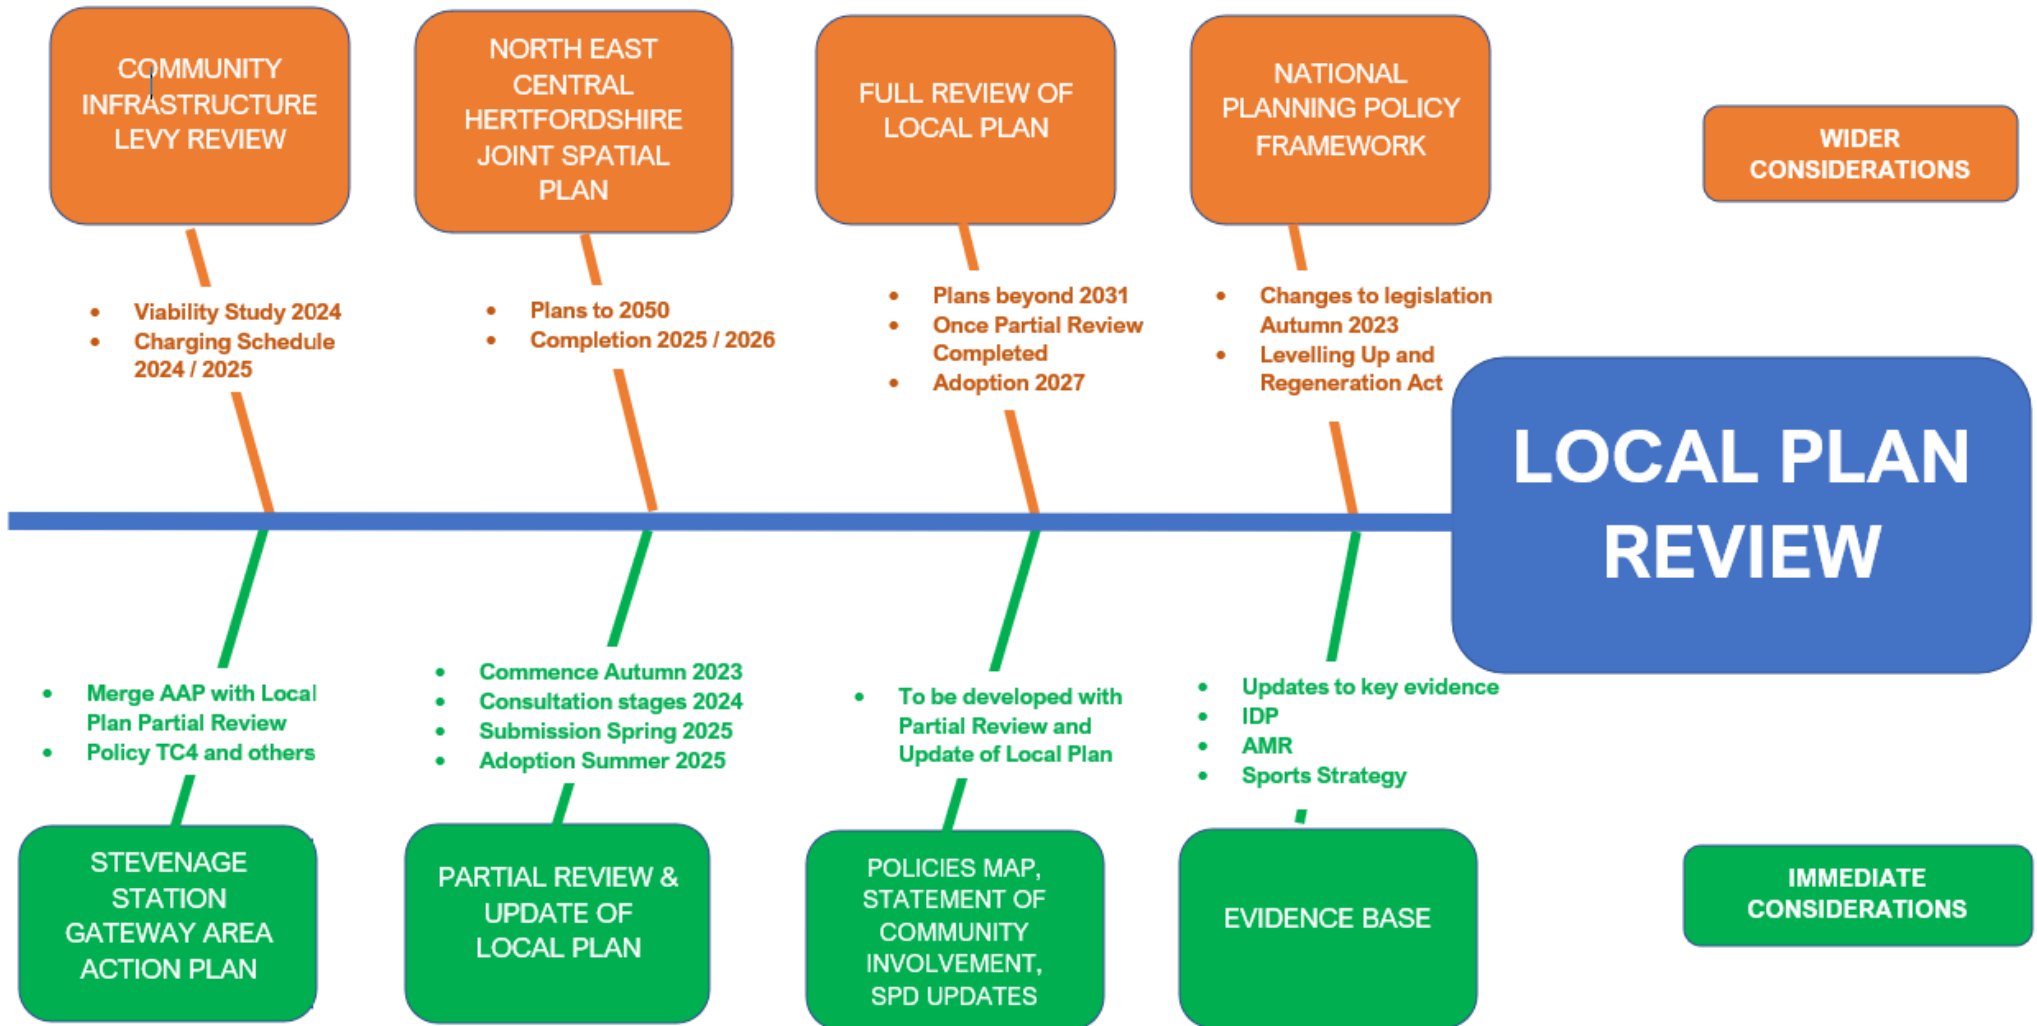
COMMUNITY INFRASTRUCTURE LEVY REVIEW

NORTH EAST CENTRAL HERTFORDSHIRE JOINT SPATIAL PLAN

FULL REVIEW OF LOCAL PLAN

NATIONAL PLANNING POLICY FRAMEWORK

WIDER CONSIDERATIONS

- Viability Study 2024
- Charging Schedule 2024 / 2025

- Plans to 2050
- Completion 2025 / 2026

- Plans beyond 2031
- Once Partial Review Completed
- Adoption 2027

- Changes to legislation Autumn 2023
- Levelling Up and Regeneration Act

LOCAL PLAN REVIEW

- Merge AAP with Local Plan Partial Review
- Policy TC4 and others

- Commence Autumn 2023
- Consultation stages 2024
- Submission Spring 2025
- Adoption Summer 2025

- To be developed with Partial Review and Update of Local Plan

- Updates to key evidence
- IDP
- AMR
- Sports Strategy

STEVENAGE STATION GATEWAY AREA ACTION PLAN

PARTIAL REVIEW & UPDATE OF LOCAL PLAN

POLICIES MAP, STATEMENT OF COMMUNITY INVOLVEMENT, SPD UPDATES

EVIDENCE BASE

IMMEDIATE CONSIDERATIONS